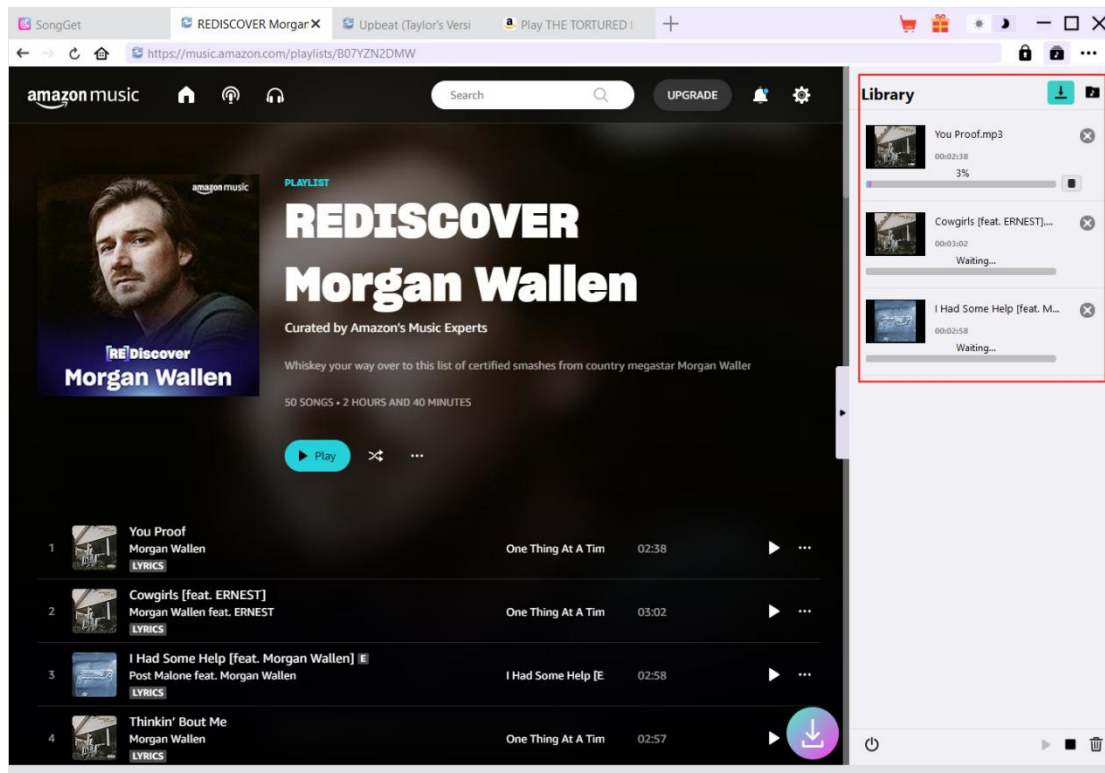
SongGet
REDISCOVER Morgar ✕
Upbeat (Taylor's Versi
Play THE TORTURED I
+
https://music.amazon.com/playlists/B07YZN2DMW

amazon music
Search
UPGRADE

amazon music
[RE]Discover
Morgan Wallen

PLAYLIST
REDISCOVER
Morgan Wallen
Curated by Amazon's Music Experts
Whiskey your way over to this list of certified smashes from country megastar Morgan Waller
50 SONGS • 2 HOURS AND 40 MINUTES
Play
...

| | | | | |
|---|---|---|---|---|
| 1 | You Proof<br>Morgan Wallen<br>LYRICS | One Thing At A Tim | 02:38 | ... |
| 2 | Cowgirls [feat. ERNEST]<br>Morgan Wallen feat. ERNEST<br>LYRICS | One Thing At A Tim | 03:02 | ... |
| 3 | I Had Some Help [feat. Morgan Wallen] E<br>Post Malone feat. Morgan Wallen<br>LYRICS | I Had Some Help [E | 02:58 | ... |
| 4 | Thinkin' Bout Me<br>Morgan Wallen<br>LYRICS | One Thing At A Tim | 02:57 | |

Library
You Proof.mp3
00:02:38
3%
Cowgirls [feat. ERNEST]....
00:03:02
Waiting...
I Had Some Help [feat. M...
00:02:58
Waiting...